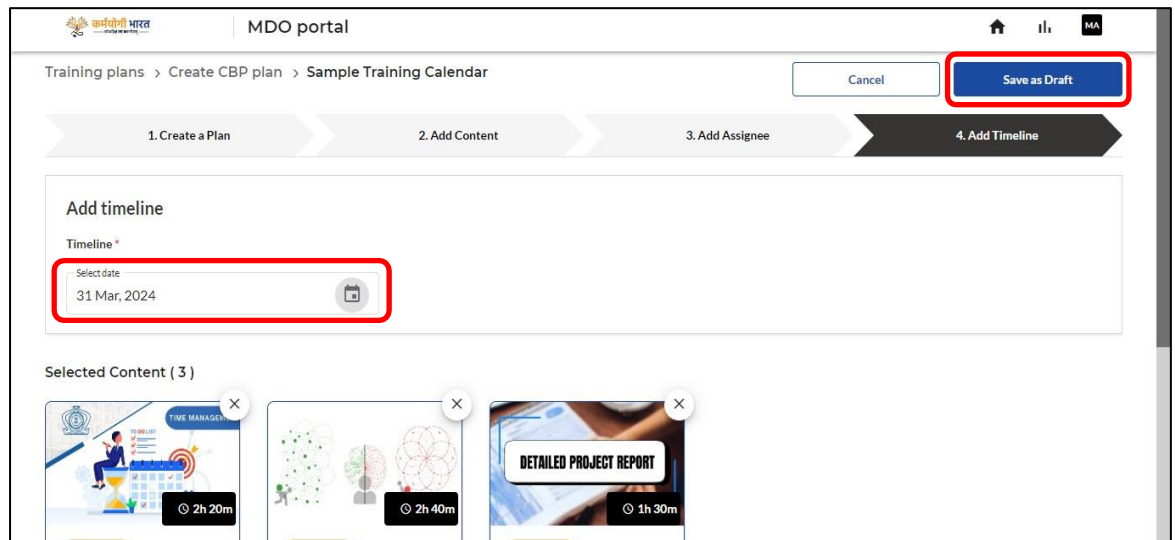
कर्मयोगी भारत

MDO portal

MA

Training plans > Create CBP plan > Sample Training Calendar

Cancel

Save as Draft

1. Create a Plan

2. Add Content

3. Add Assignee

4. Add Timeline

Add timeline

Timeline *

Select date

31 Mar, 2024

Selected Content ( 3 )

TIME MANAGEM

TO DO LIST

2h 20m

2h 40m

DETAILED PROJECT REPORT

1h 30m